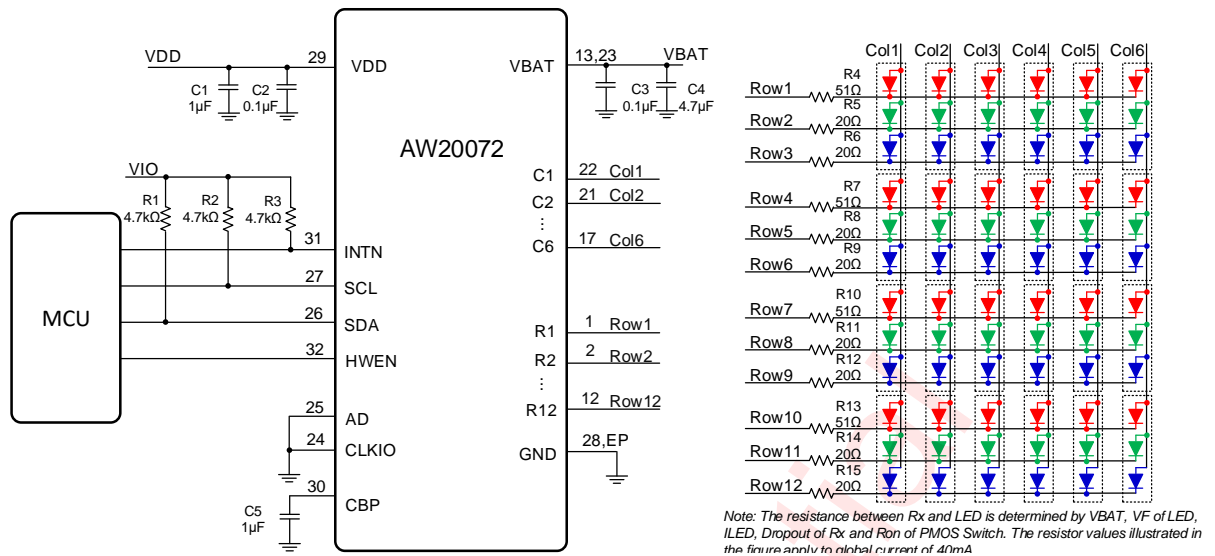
VDD
29
VDD
C1
1μF
C2
0.1μF
VBAT
13,23
VBAT
C3
0.1μF
C4
4.7μF
AW20072
VIO
R1
4.7kΩ
R2
4.7kΩ
R3
4.7kΩ
MCU
31
INTN
27
SCL
26
SDA
32
HWEN
25
AD
24
CLKIO
30
CBP
C5
1μF
C1
22 Col1
C2
21 Col2
⋮
C6
17 Col6
R1
1 Row1
R2
2 Row2
⋮
R12
12 Row12
GND
28,EP

Col1 Col2 Col3 Col4 Col5 Col6
Row1 R4 51Ω
Row2 R5 20Ω
Row3 R6 20Ω
Row4 R7 51Ω
Row5 R8 20Ω
Row6 R9 20Ω
Row7 R10 51Ω
Row8 R11 20Ω
Row9 R12 20Ω
Row10 R13 51Ω
Row11 R14 20Ω
Row12 R15 20Ω

Note: The resistance between Rx and LED is determined by VBAT, VF of LED, ILED, Dropout of Rx and Ron of PMOS Switch. The resistor values illustrated in the figure apply to global current of 40mA.